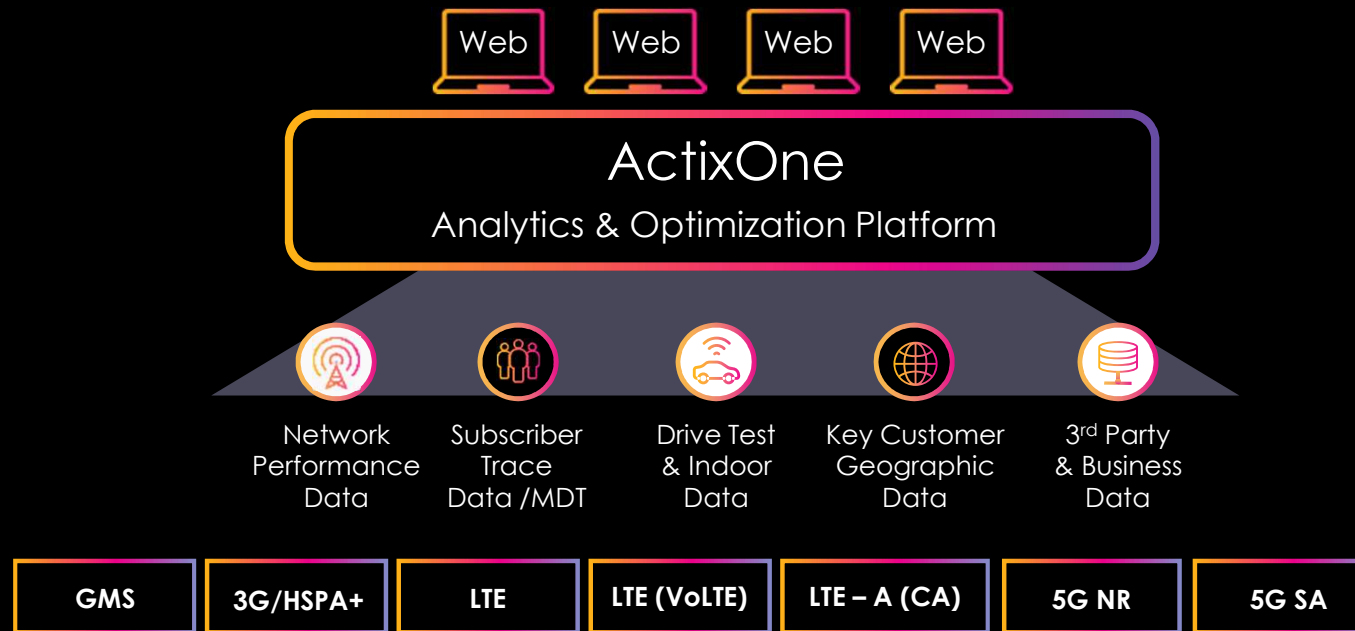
Web Web Web Web

ActixOne

Analytics & Optimization Platform

Network Performance Data

Subscriber Trace Data /MDT

Drive Test & Indoor Data

Key Customer Geographic Data

3$^{rd}$ Party & Business Data

GMS

3G/HSPA+

LTE

LTE (VoLTE)

LTE – A (CA)

5G NR

5G SA